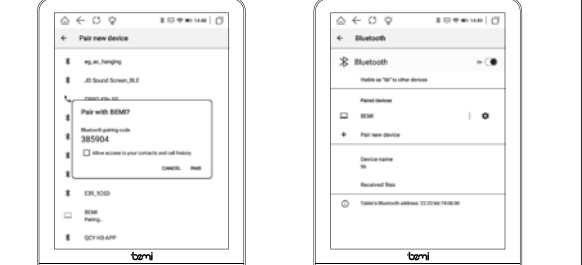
Pair new device

eg_ac_hanging

JD Sound Screen_BLE

OPPO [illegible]

Pair with BEMI?

Bluetooth pairing code

385904

Allow access to your contacts and call history

CANCEL PAIR

E35_1C50

BEMI

Pairing...

QCY-H3-APP

temi

Bluetooth

Bluetooth

Visible as "bk" to other devices

Paired devices

BEMI

Pair new device

Device name

bk

Received files

Tablet's Bluetooth address: 22:22:66:79:06:09

temi